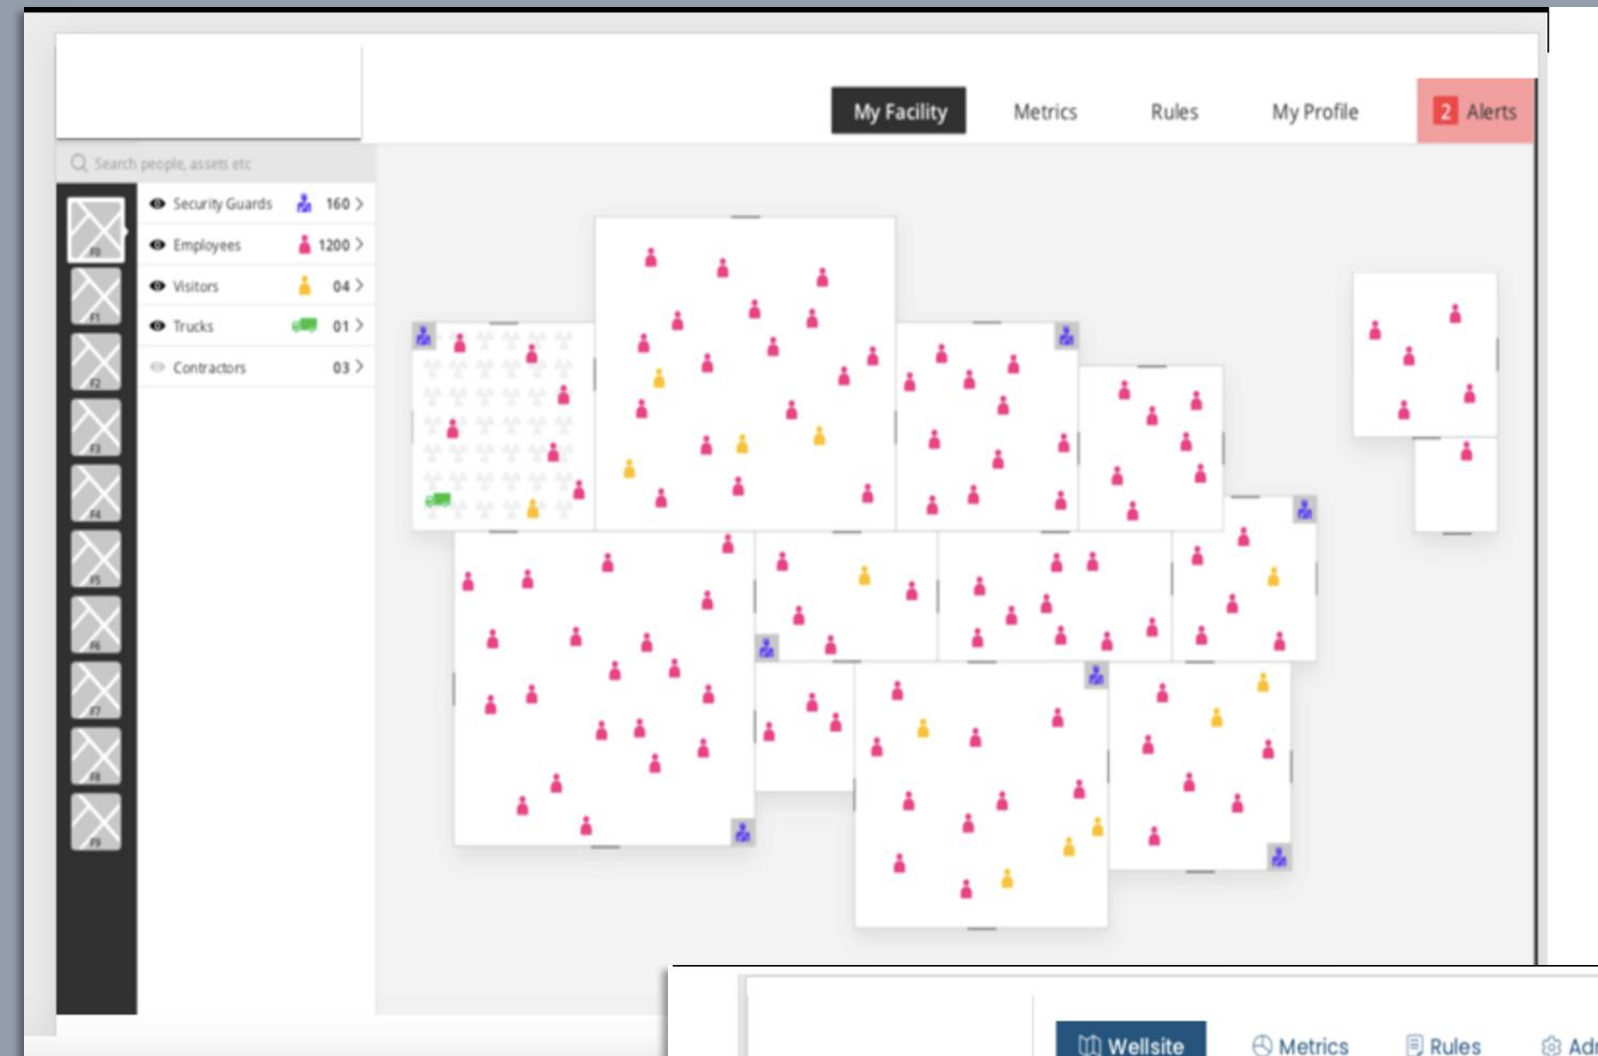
My Facility
Metrics
Rules
My Profile
2 Alerts

Search people, assets etc

Security Guards 160 >
Employees 1200 >
Visitors 04 >
Trucks 01 >
Contractors 03 >

F0
F1
F2
F3
F4
F5
F6
F7
F8
F9

Wellsite
Metrics
Rules
Ad